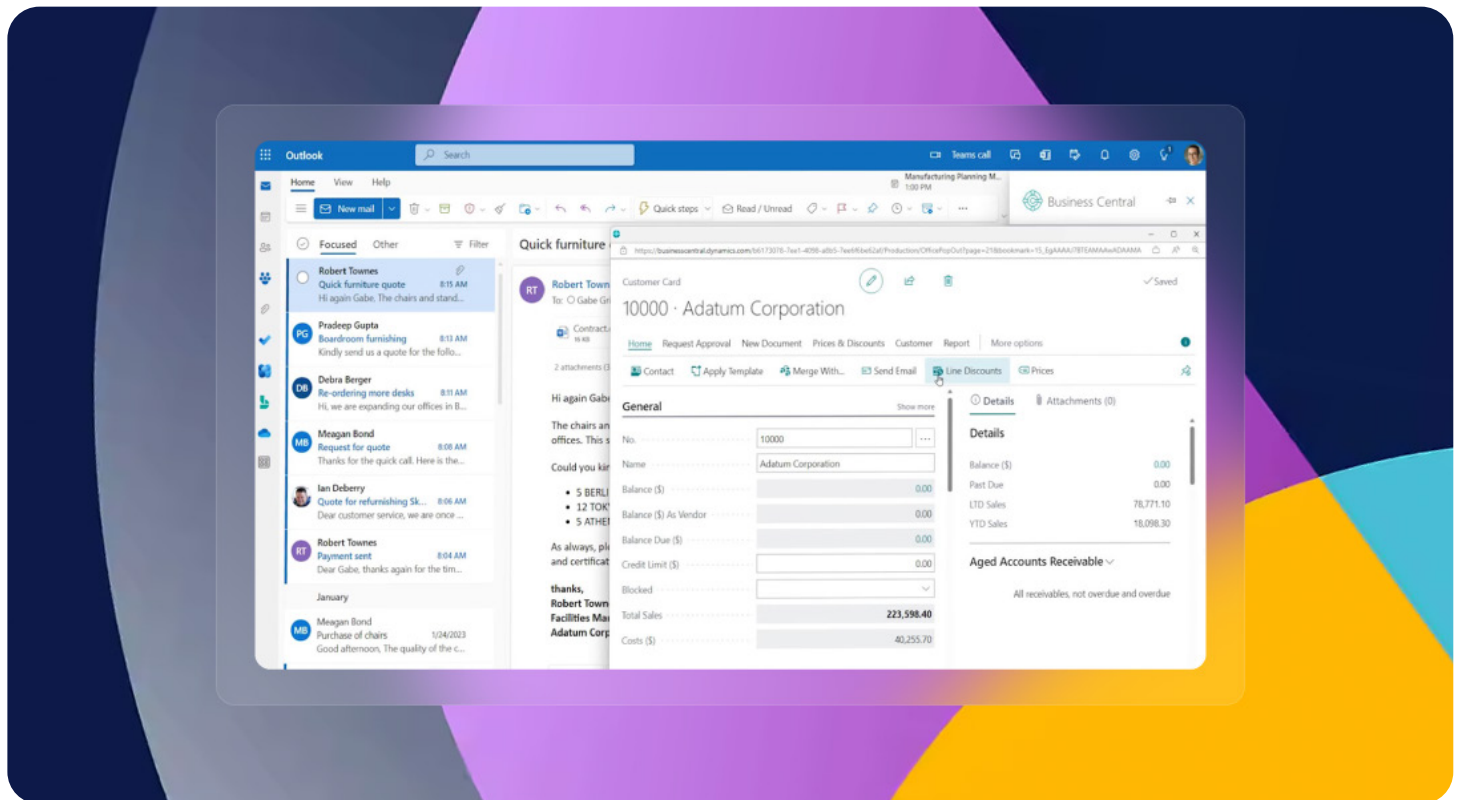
Outlook
Search
Teams call
Home View Help
Manufacturing Planning M... 1:00 PM
New mail
Quick steps
Read / Unread
Business Central
Focused Other
Filter
Robert Townes
Quick furniture quote 8:15 AM
Hi again Gabe. The chairs and stand...
Pradeep Gupta
Boardroom furnishing 8:13 AM
Kindly send us a quote for the follo...
Debra Berger
Re-ordering more desks 8:11 AM
Hi, we are expanding our offices in B...
Meagan Bond
Request for quote 8:08 AM
Thanks for the quick call. Here is the...
Ian Deberry
Quote for refurnishing Sk... 8:06 AM
Dear customer service, we are once ...
Robert Townes
Payment sent 8:04 AM
Dear Gabe, thanks again for the tim...
January
Meagan Bond
Purchase of chairs 1/24/2023
Good afternoon, The quality of the c...
Quick furniture
Robert Town
To: Gabe Gr
Contract
16 KB
2 attachments
Hi again Gab
The chairs an offices. This s
Could you ki
5 BERLI
12 TOK
5 ATHE
As always, pl and certificat
thanks,
Robert Town
Facilities Ma
Adatum Corp
https://businesscentral.dynamics.com/
Customer Card
Saved
10000 · Adatum Corporation
Home Request Approval New Document Prices & Discounts Customer Report More options
Contact Apply Template Merge With... Send Email Line Discounts Prices
General
Show more
No. 10000
Name Adatum Corporation
Balance ($) 0.00
Balance ($) As Vendor 0.00
Balance Due ($) 0.00
Credit Limit ($) 0.00
Blocked
Total Sales 223,598.40
Costs ($) 40,255.70
Details Attachments (0)
Details
Balance ($) 0.00
Past Due 0.00
LTD Sales 78,771.10
YTD Sales 18,098.30
Aged Accounts Receivable
All receivables, not overdue and overdue